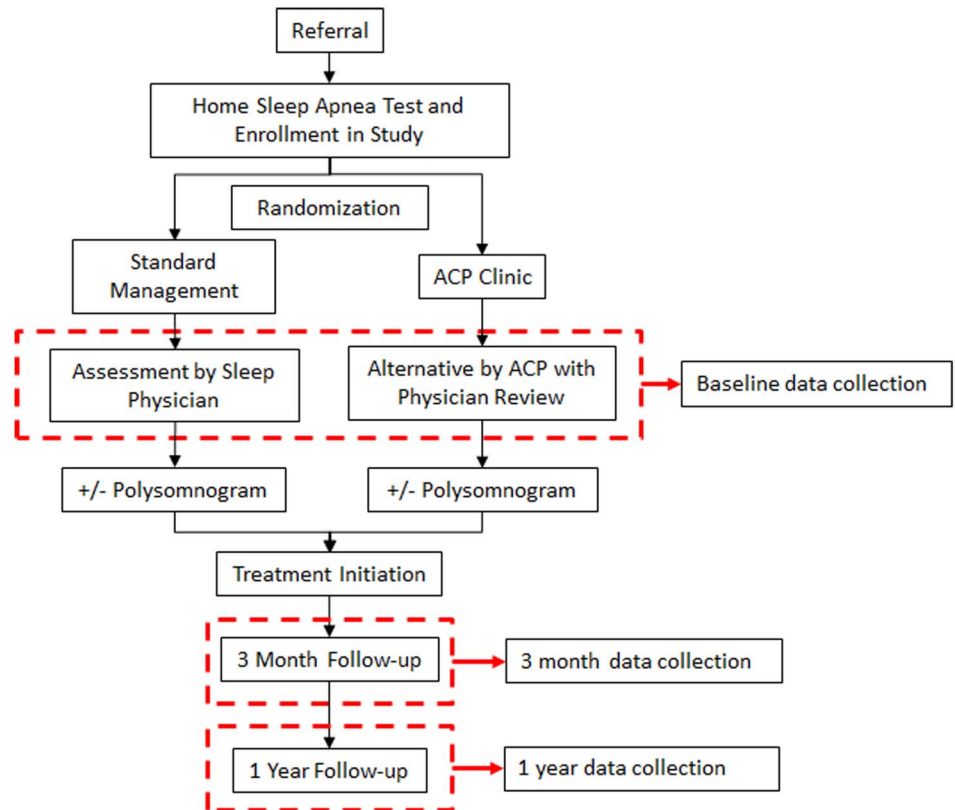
Referral

Home Sleep Apnea Test and Enrollment in Study

Randomization

Standard Management

ACP Clinic

Assessment by Sleep Physician

Alternative by ACP with Physician Review

Baseline data collection

+/- Polysomnogram

+/- Polysomnogram

Treatment Initiation

3 Month Follow-up

3 month data collection

1 Year Follow-up

1 year data collection